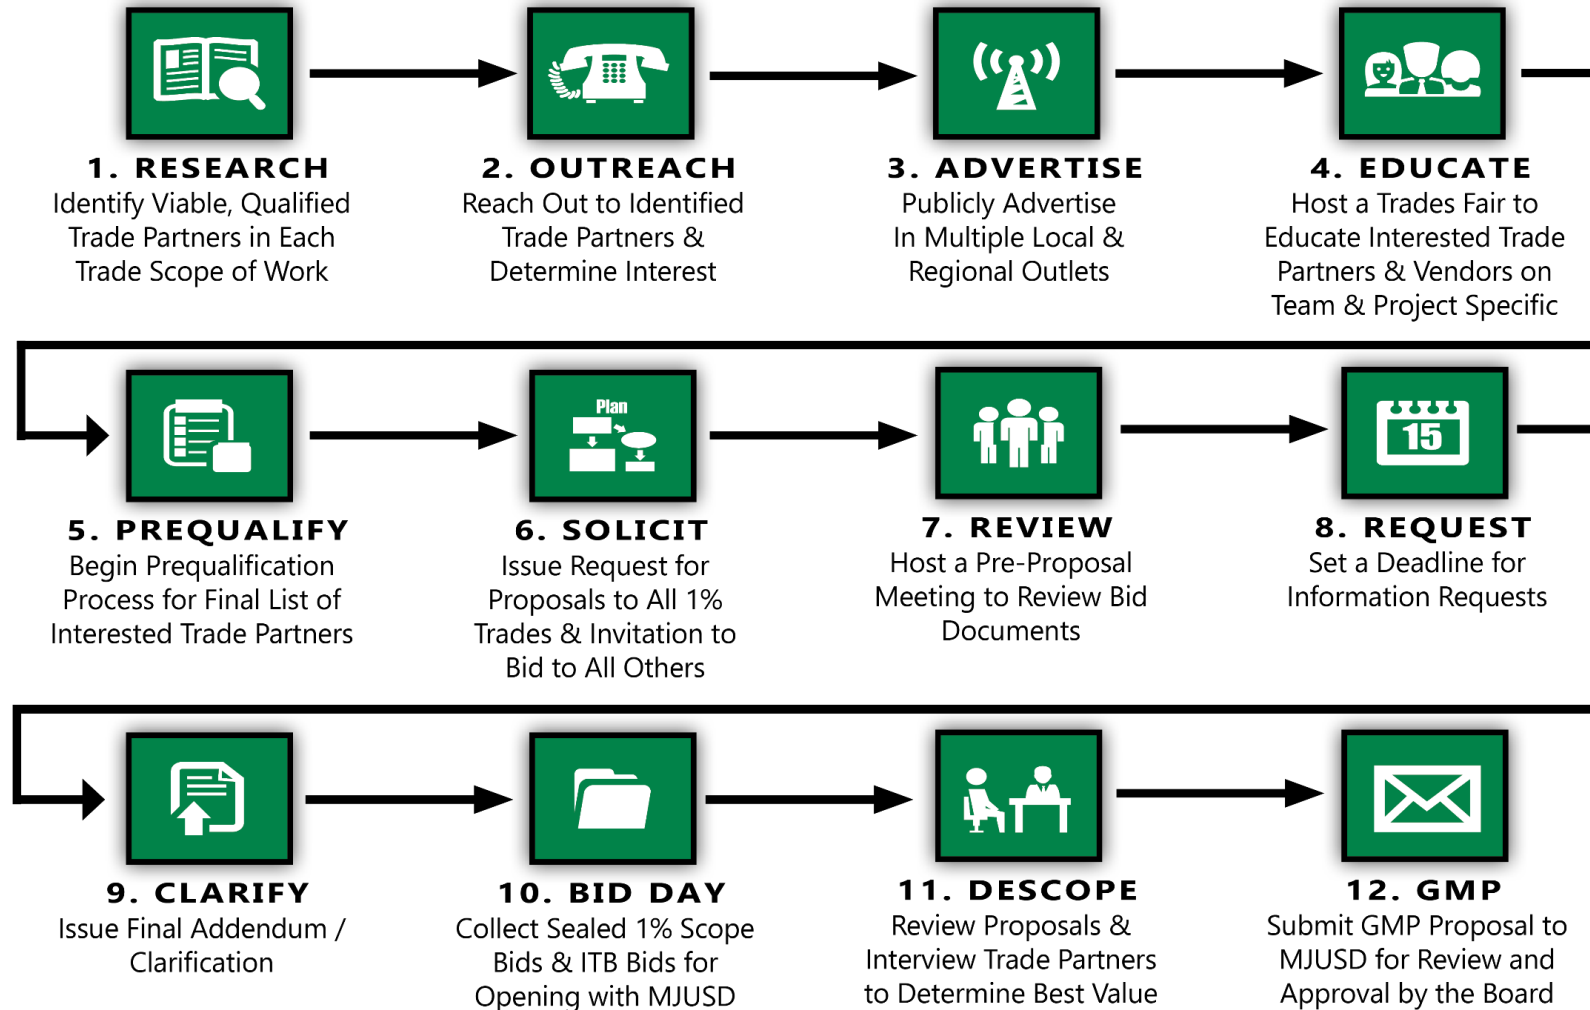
1. RESEARCH
Identify Viable, Qualified Trade Partners in Each Trade Scope of Work

2. OUTREACH
Reach Out to Identified Trade Partners & Determine Interest

3. ADVERTISE
Publicly Advertise In Multiple Local & Regional Outlets

4. EDUCATE
Host a Trades Fair to Educate Interested Trade Partners & Vendors on Team & Project Specific

5. PREQUALIFY
Begin Prequalification Process for Final List of Interested Trade Partners

Plan

6. SOLICIT
Issue Request for Proposals to All 1% Trades & Invitation to Bid to All Others

7. REVIEW
Host a Pre-Proposal Meeting to Review Bid Documents

15

8. REQUEST
Set a Deadline for Information Requests

9. CLARIFY
Issue Final Addendum / Clarification

10. BID DAY
Collect Sealed 1% Scope Bids & ITB Bids for Opening with MJUSD

11. DESCOPE
Review Proposals & Interview Trade Partners to Determine Best Value

12. GMP
Submit GMP Proposal to MJUSD for Review and Approval by the Board